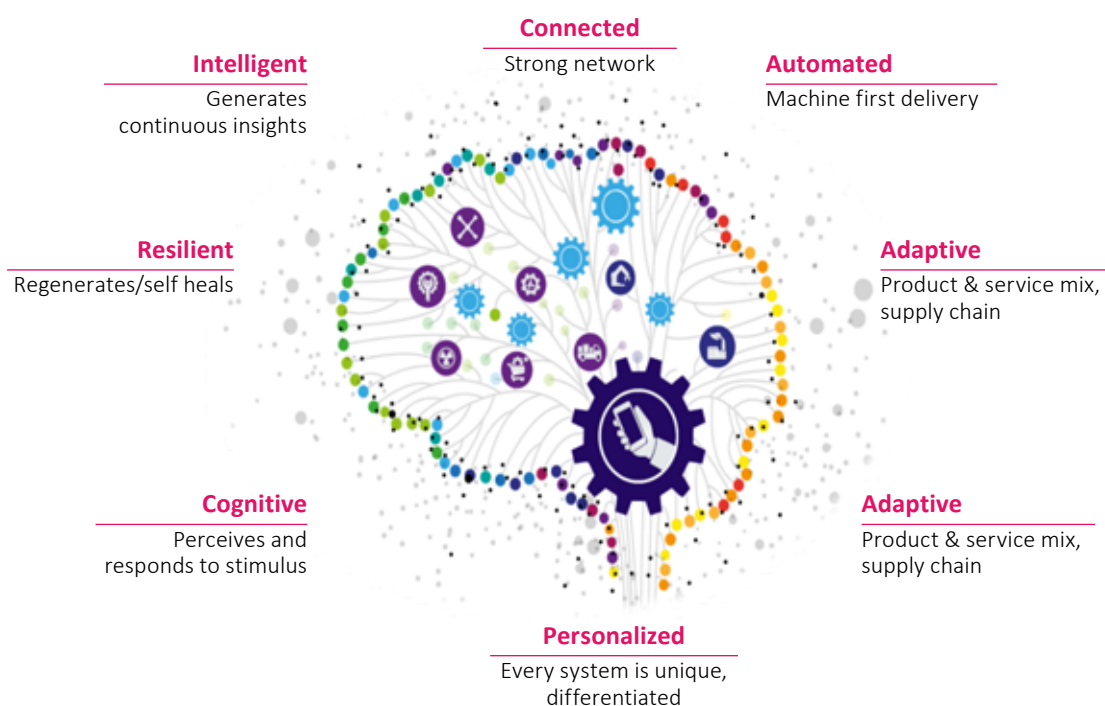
Connected
Strong network

Intelligent
Generates continuous insights

Automated
Machine first delivery

Resilient
Regenerates/self heals

Adaptive
Product & service mix, supply chain

Cognitive
Perceives and responds to stimulus

Adaptive
Product & service mix, supply chain

Personalized
Every system is unique, differentiated